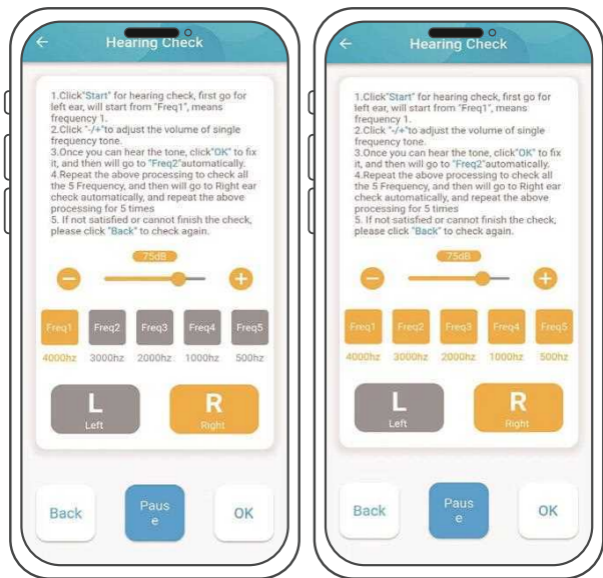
Hearing Check

1.Click"Start" for hearing check, first go for left ear, will start from "Freq1", means frequency 1.
2.Click "-/+"to adjust the volume of single frequency tone.
3.Once you can hear the tone, click"OK" to fix it, and then will go to "Freq2"automatically.
4.Repeat the above processing to check all the 5 Frequency, and then will go to Right ear check automatically, and repeat the above processing for 5 times
5. If not satisfied or cannot finish the check, please click "Back" to check again.

75dB

−

+

| Freq1 | Freq2 | Freq3 | Freq4 | Freq5 |
|---|---|---|---|---|
| 4000hz | 3000hz | 2000hz | 1000hz | 500hz |

L
Left

R
Right

Back

Paus
e

OK

Hearing Check

1.Click"Start" for hearing check, first go for left ear, will start from "Freq1", means frequency 1.
2.Click "-/+"to adjust the volume of single frequency tone.
3.Once you can hear the tone, click"OK" to fix it, and then will go to "Freq2"automatically.
4.Repeat the above processing to check all the 5 Frequency, and then will go to Right ear check automatically, and repeat the above processing for 5 times
5. If not satisfied or cannot finish the check, please click "Back" to check again.

75dB

−

+

| Freq1 | Freq2 | Freq3 | Freq4 | Freq5 |
|---|---|---|---|---|
| 4000hz | 3000hz | 2000hz | 1000hz | 500hz |

L
Left

R
Right

Back

Paus
e

OK